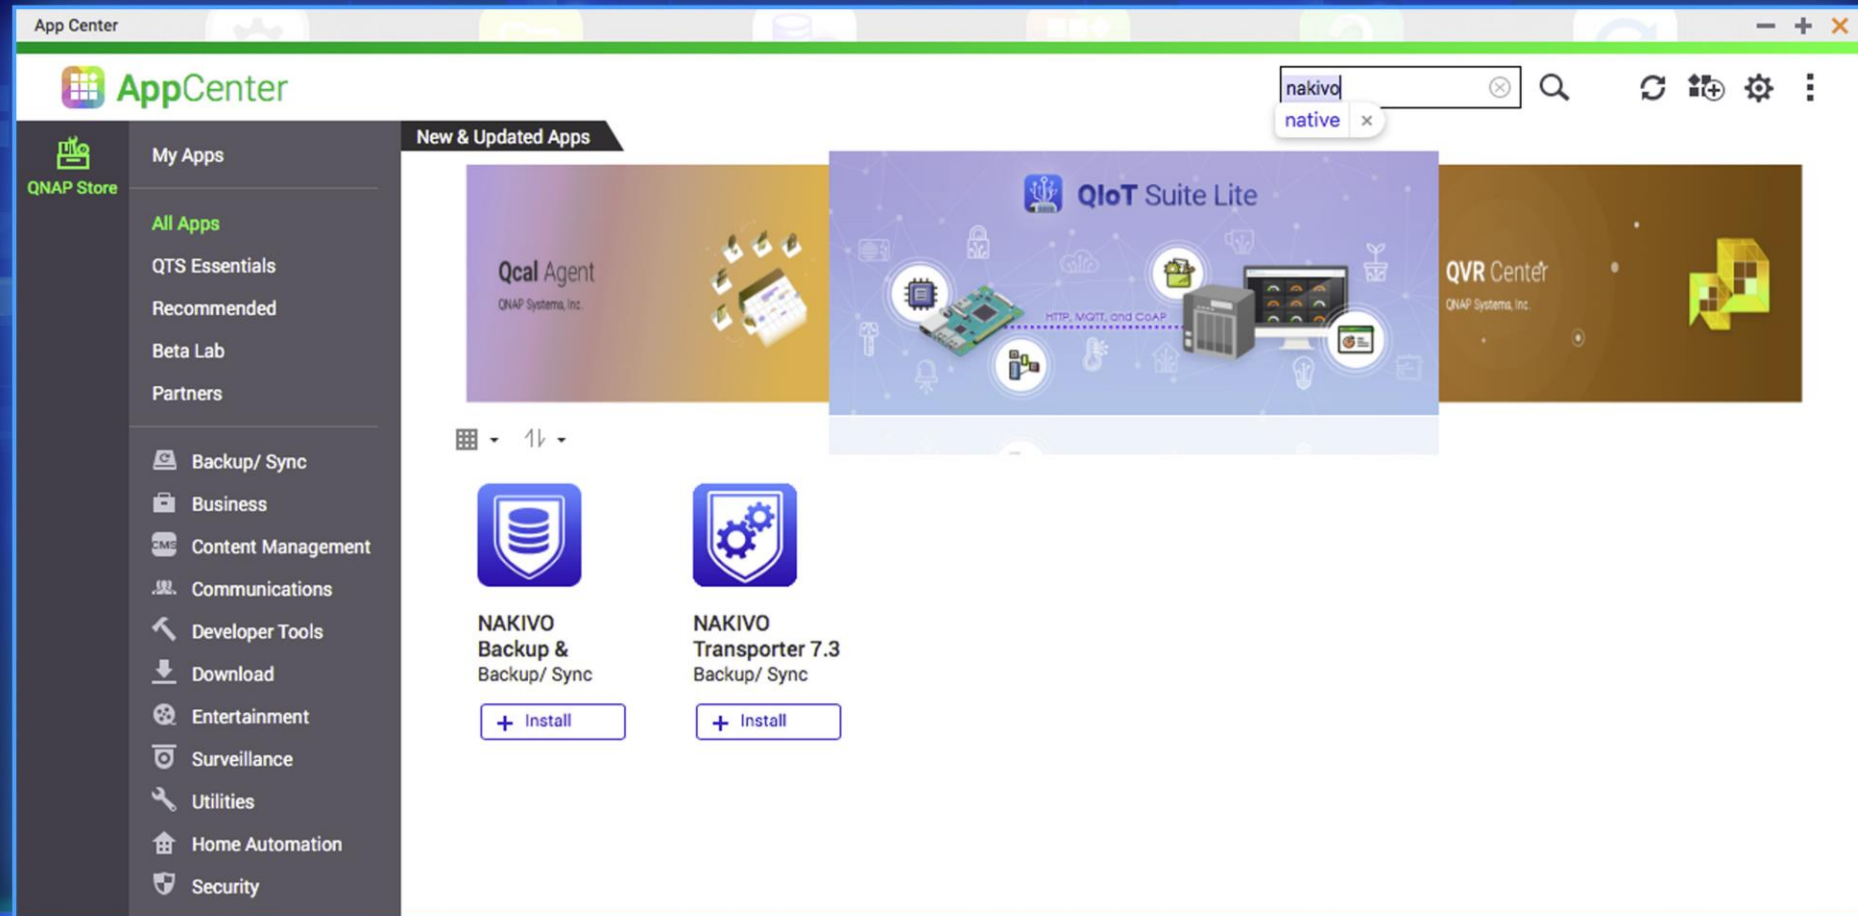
App Center

AppCenter

nakivo

native ×

QNAP Store

My Apps

All Apps

QTS Essentials

Recommended

Beta Lab

Partners

Backup/ Sync

Business

Content Management

Communications

Developer Tools

Download

Entertainment

Surveillance

Utilities

Home Automation

Security

New & Updated Apps

Qcal Agent
QNAP Systems, Inc.

QIoT Suite Lite

HTTP, MQTT, and CoAP

QVR Center
QNAP Systems, Inc.

NAKIVO Backup &
Backup/ Sync
+ Install

NAKIVO Transporter 7.3
Backup/ Sync
+ Install